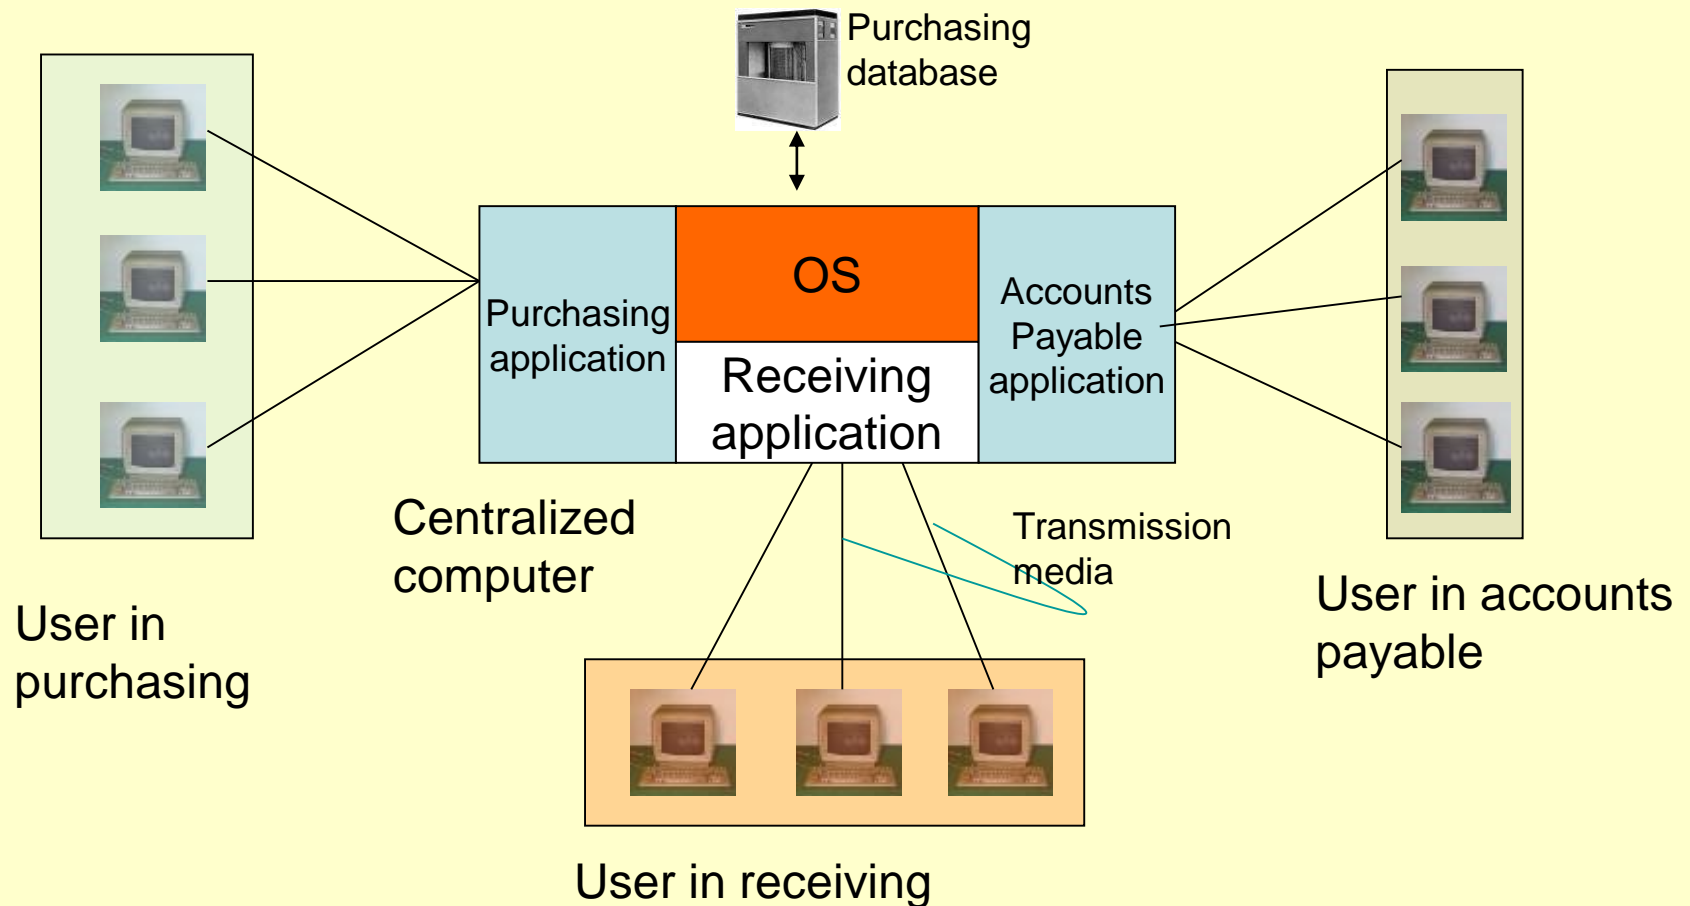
Purchasing database

OS

Purchasing application

Receiving application

Accounts Payable application

Centralized computer

Transmission media

User in purchasing

User in accounts payable

User in receiving